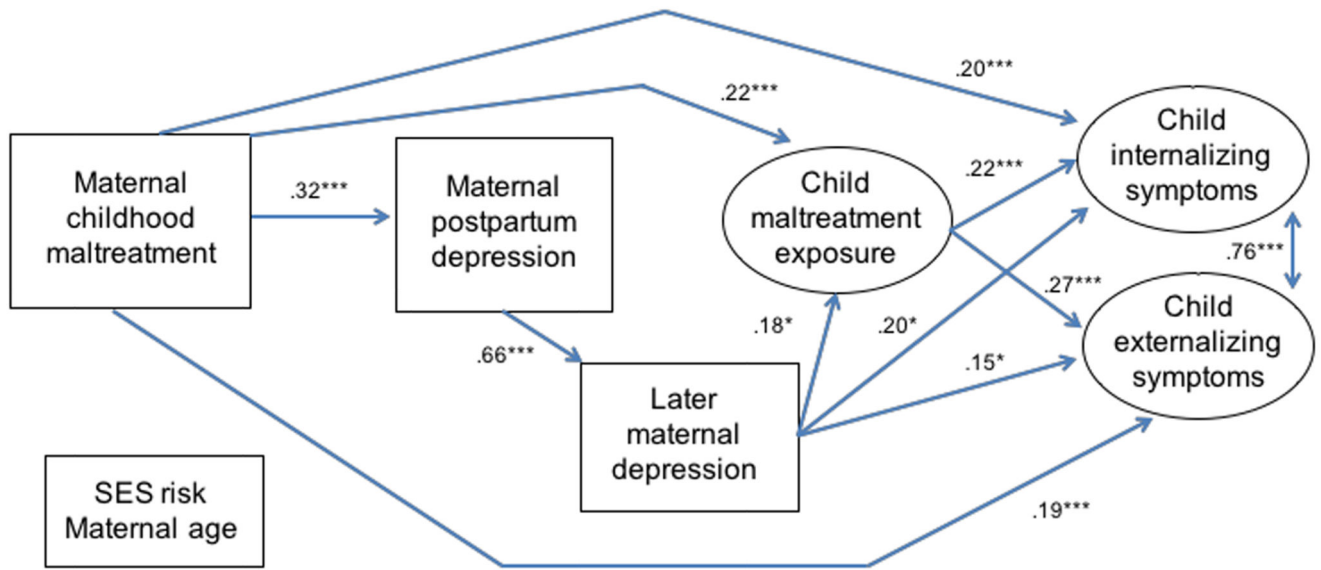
.20***

.22***

Maternal childhood maltreatment

.32***

Maternal postpartum depression

Child maltreatment exposure

.22***

Child internalizing symptoms

.76***

.27***

Child externalizing symptoms

.18*

.20*

.15*

.66***

Later maternal depression

SES risk
Maternal age

.19***